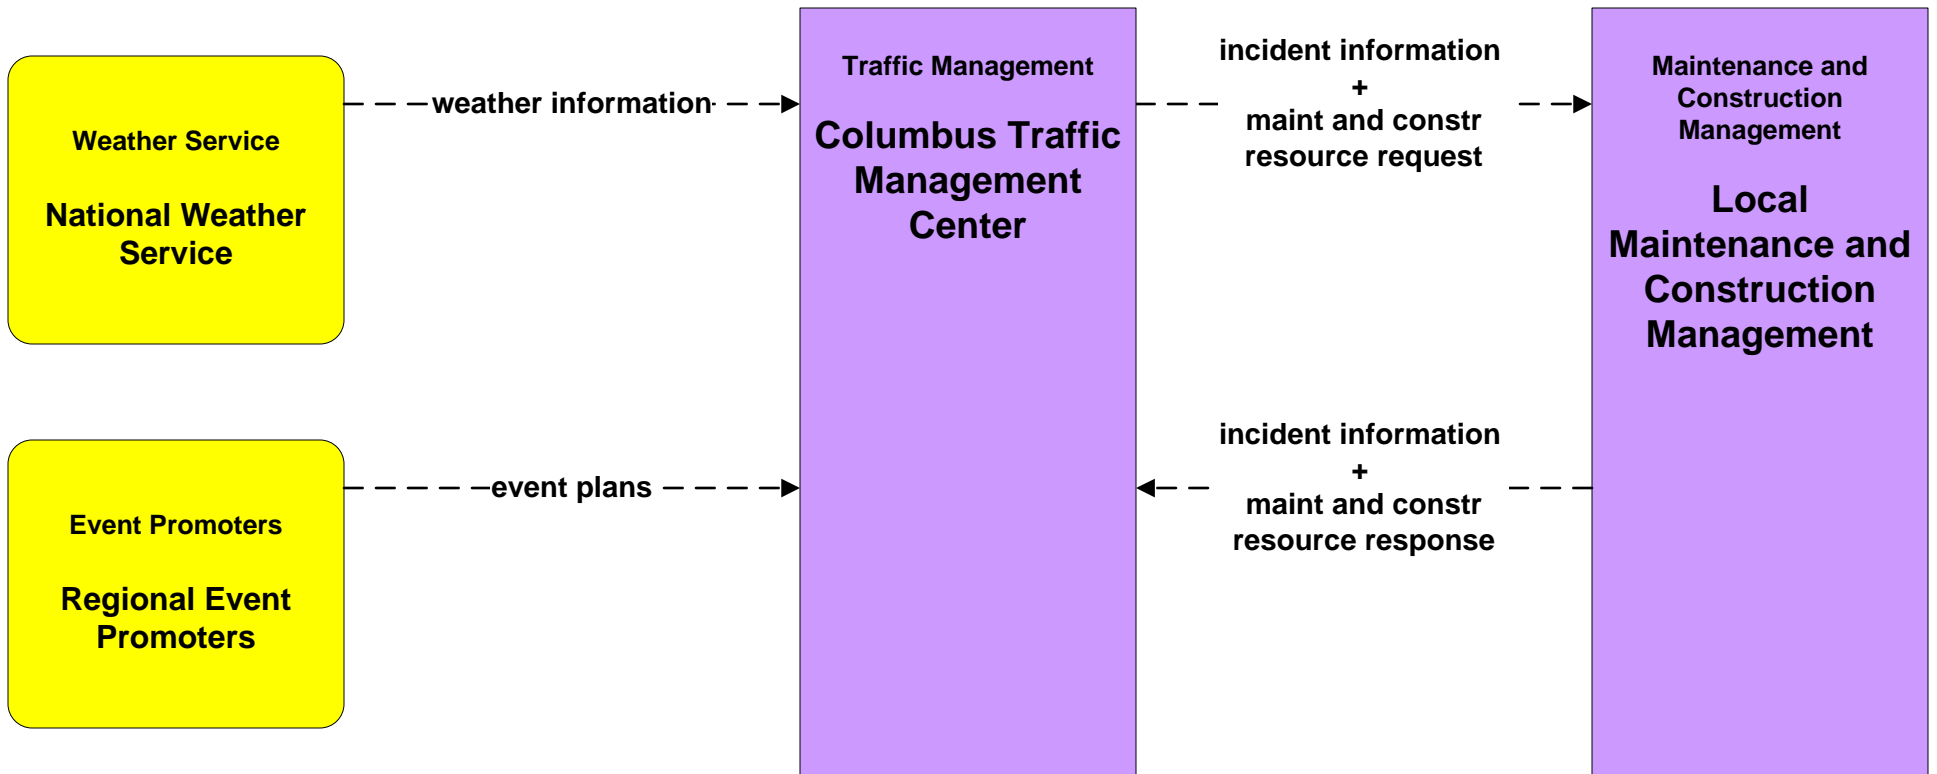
Weather Service

National Weather Service

weather information

Traffic Management

Columbus Traffic Management Center

incident information
+
maint and constr resource request

Maintenance and Construction Management

Local Maintenance and Construction Management

incident information
+
maint and constr resource response

Event Promoters

Regional Event Promoters

event plans